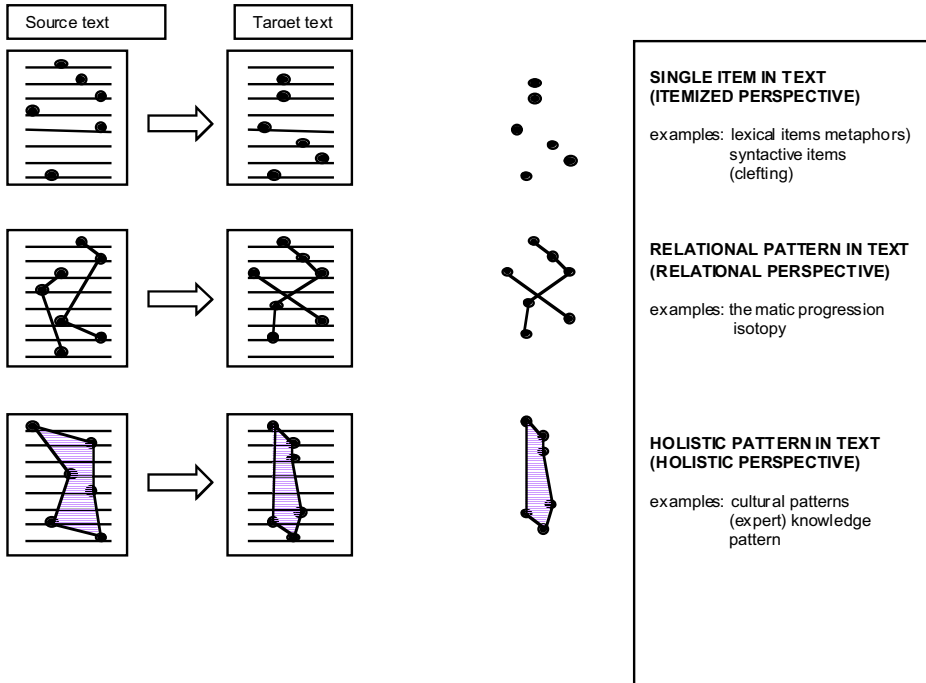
Source text

Target text

SINGLE ITEM IN TEXT (ITEMIZED PERSPECTIVE)

examples: lexical items metaphors) syntactive items (clefting)

RELATIONAL PATTERN IN TEXT (RELATIONAL PERSPECTIVE)

examples: the matic progression isotopy

HOLISTIC PATTERN IN TEXT (HOLISTIC PERSPECTIVE)

examples: cultural patterns (expert) knowledge pattern